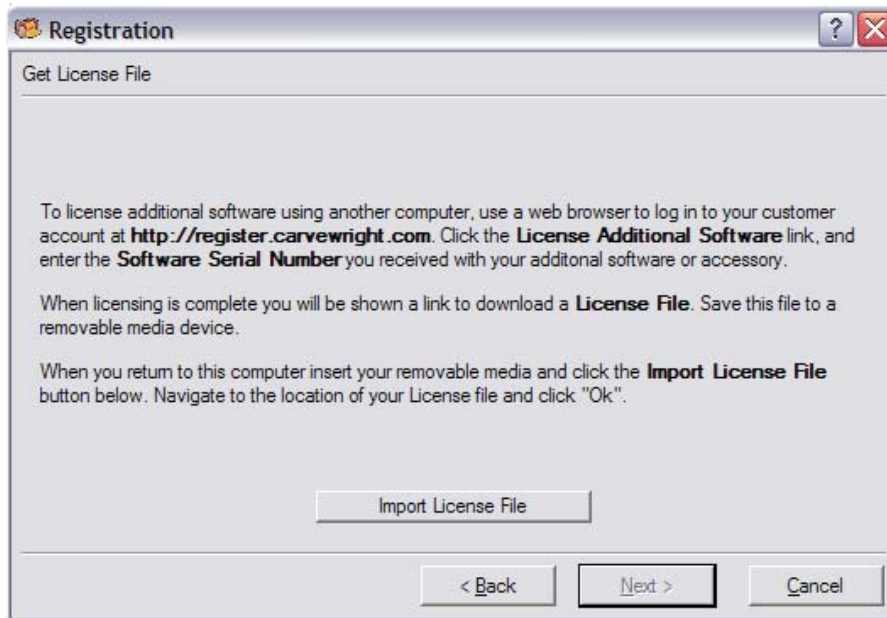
Registration

Get License File

To license additional software using another computer, use a web browser to log in to your customer account at **http://register.carvewright.com**. Click the **License Additional Software** link, and enter the **Software Serial Number** you received with your additonal software or accessory.

When licensing is complete you will be shown a link to download a **License File**. Save this file to a removable media device.

When you return to this computer insert your removable media and click the **Import License File** button below. Navigate to the location of your License file and click "Ok".

Import License File

< Back

Next >

Cancel